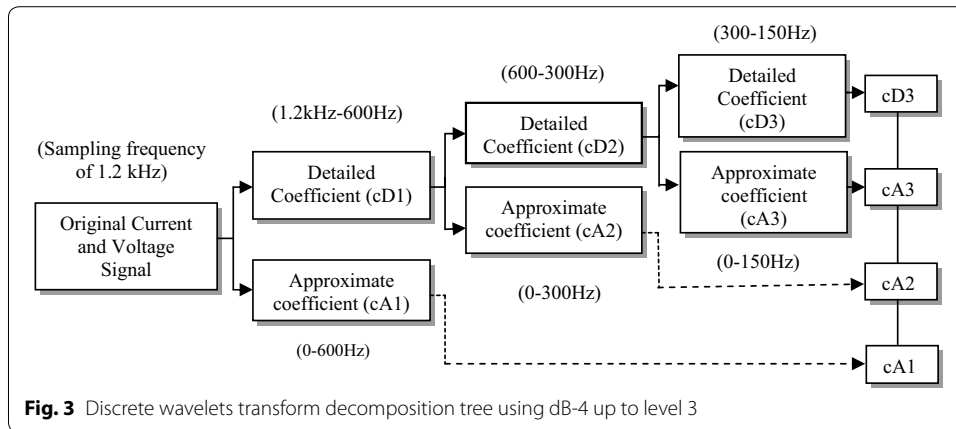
(Sampling frequency of 1.2 kHz)

Original Current and Voltage Signal

(1.2kHz-600Hz)

Detailed Coefficient (cD1)

Approximate coefficient (cA1)

(0-600Hz)

(600-300Hz)

Detailed Coefficient (cD2)

Approximate coefficient (cA2)

(0-300Hz)

(300-150Hz)

Detailed Coefficient (cD3)

Approximate coefficient (cA3)

(0-150Hz)

cD3

cA3

cA2

cA1

**Fig. 3** Discrete wavelets transform decomposition tree using dB-4 up to level 3